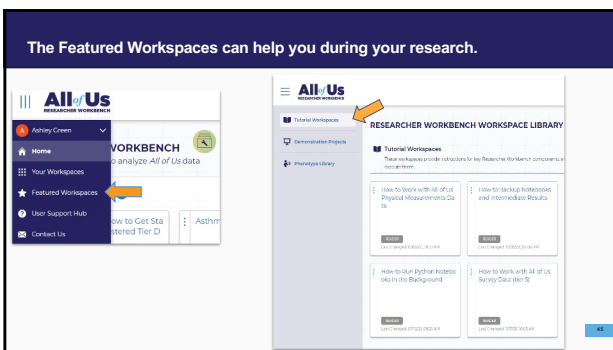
The Featured Workspaces can help you during your research.

All of Us
RESEARCHER WORKBENCH

Ashley Green
Home
Your Workspaces
Featured Workspaces
User Support Hub
Contact Us

WORKBENCH
o analyze All of Us data

ow to Get Sta
stered Tier D

Asthm

All of Us
RESEARCHER WORKBENCH

Tutorial Workspaces
Demonstration Projects
Phenotype Library

RESEARCHER WORKBENCH WORKSPACE LIBRARY

Tutorial Workspaces
These workspaces provide instructions for key Researcher Workbench components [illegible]

How to Work with All of Us Physical Measurements Da ta
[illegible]
Last Changed: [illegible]

How to Backup Notebooks and Intermediate Results
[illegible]
Last Changed: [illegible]

How to Run Python Noteboo oks in the Background
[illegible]
Last Changed: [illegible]

How to Work with All of Us Survey Data (tier S
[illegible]
Last Changed: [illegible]

42